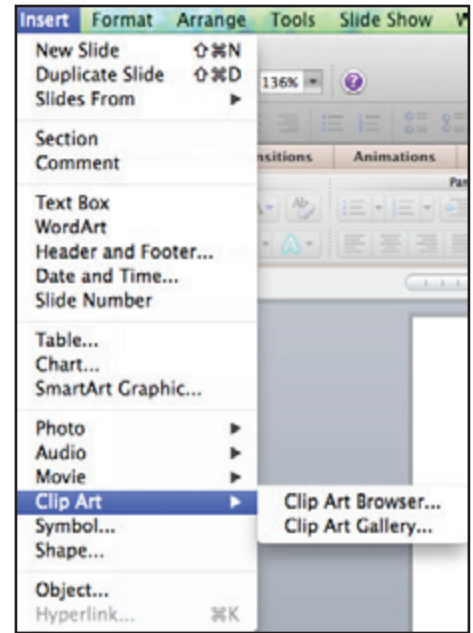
Insert Format Arrange Tools Slide Show W

New Slide ⇧⌘N
Duplicate Slide ⇧⌘D
Slides From

Section
Comment

Text Box
WordArt
Header and Footer...
Date and Time...
Slide Number

Table...
Chart...
SmartArt Graphic...

Photo
Audio
Movie
Clip Art
Symbol...
Shape...

Object...
Hyperlink... ⌘K

Clip Art Browser...
Clip Art Gallery...

136%

nsitions Animations

Pa